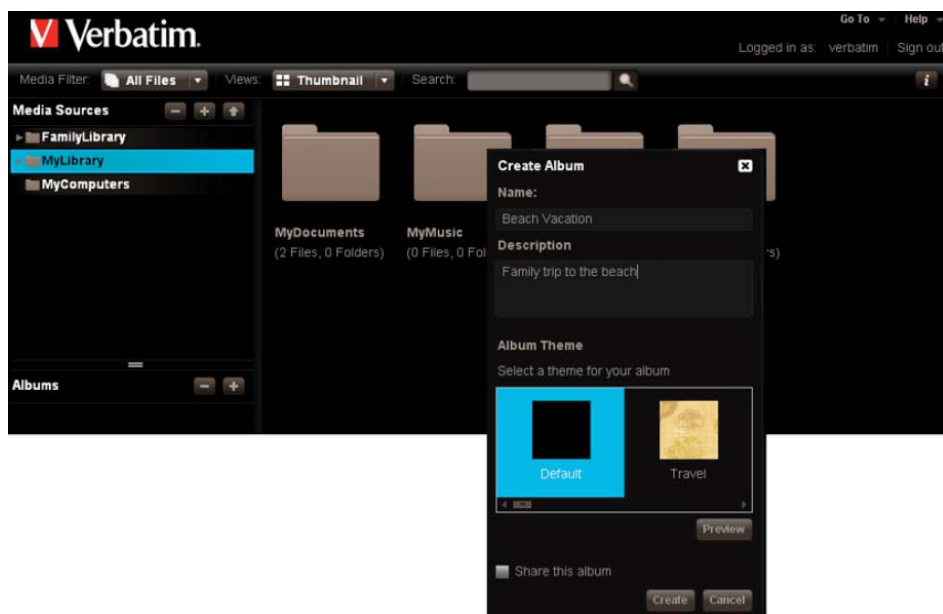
Verbatim.

Go To | Help

Logged in as: verbatim | Sign out

Media Filter: All Files Views: Thumbnail Search:

Media Sources

FamilyLibrary

MyLibrary

MyComputers

Albums

MyDocuments
(2 Files, 0 Folders)

MyMusic
(0 Files, 0 Fol

rs)

Create Album

Name:

Beach Vacation

Description

Family trip to the beach

Album Theme

Select a theme for your album

Default

Travel

Preview

Share this album

Create Cancel